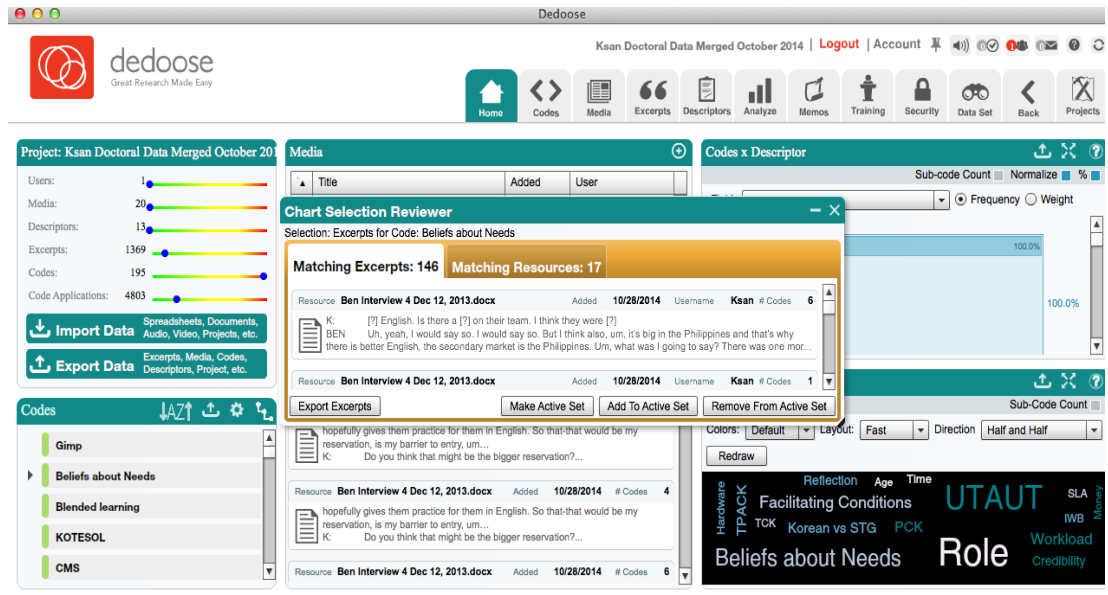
Dedoose

dedoose
Great Research Made Easy

Ksan Doctoral Data Merged October 2014 | Logout | Account

Home Codes Media Excerpts Descriptors Analyze Memos Training Security Data Set Back Projects

Project: Ksan Doctoral Data Merged October 201

Users: 1
Media: 20
Descriptors: 13
Excerpts: 1369
Codes: 195
Code Applications: 4803

Import Data Spreadsheets, Documents, Audio, Video, Projects, etc.
Export Data Excerpts, Media, Codes, Descriptors, Project, etc.

Codes

Gimp
Beliefs about Needs
Blended learning
KOTESOL
CMS

Media

| Title | Added | User |
|---|---|---|

Chart Selection Reviewer
Selection: Excerpts for Code: Beliefs about Needs

Matching Excerpts: 146 Matching Resources: 17

Resource Ben Interview 4 Dec 12, 2013.docx Added 10/28/2014 Username Ksan # Codes 6
K: [?] English. Is there a [?] on their team. I think they were [?]
BEN Uh, yeah, I would say so. I would say so. But I think also, um, it's big in the Philippines and that's why there is better English, the secondary market is the Philippines. Um, what was I going to say? There was one mor...

Resource Ben Interview 4 Dec 12, 2013.docx Added 10/28/2014 Username Ksan # Codes 1

Export Excerpts Make Active Set Add To Active Set Remove From Active Set

hopefully gives them practice for them in English. So that-that would be my reservation, is my barrier to entry, um...
K: Do you think that might be the bigger reservation?...

Resource Ben Interview 4 Dec 12, 2013.docx Added 10/28/2014 # Codes 4
hopefully gives them practice for them in English. So that-that would be my reservation, is my barrier to entry, um...
K: Do you think that might be the bigger reservation?...

Resource Ben Interview 4 Dec 12, 2013.docx Added 10/28/2014 # Codes 6

Codes x Descriptor
Sub-code Count Normalize %
Frequency Weight
100.0%
100.0%

Sub-Code Count
Colors: Default Layout: Fast Direction Half and Half
Redraw

Reflection Age Time Hardware TPACK Facilitating Conditions UTAUT SLA Money TCK Korean vs STG PCK IWB Workload Beliefs about Needs Role Credibility